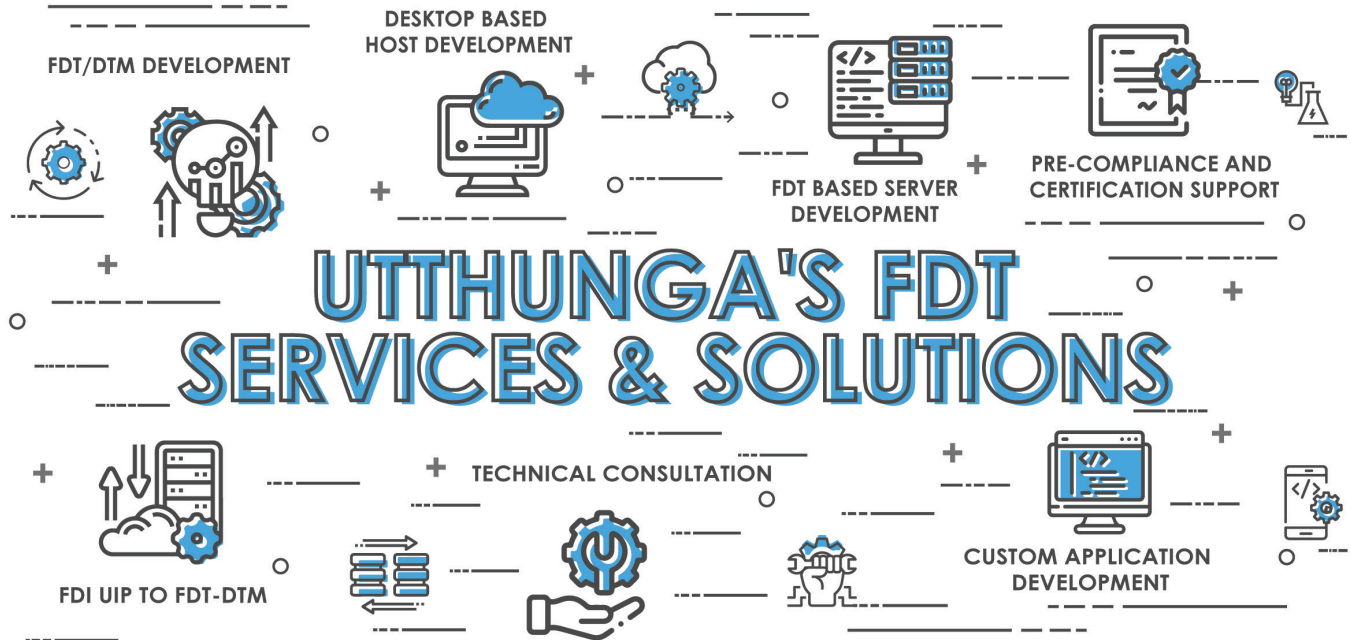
FDT/DTM DEVELOPMENT

DESKTOP BASED HOST DEVELOPMENT

FDT BASED SERVER DEVELOPMENT

PRE-COMPLIANCE AND CERTIFICATION SUPPORT

UTTHUNGA'S FDT SERVICES & SOLUTIONS

TECHNICAL CONSULTATION

FDI UIP TO FDT-DTM

CUSTOM APPLICATION DEVELOPMENT